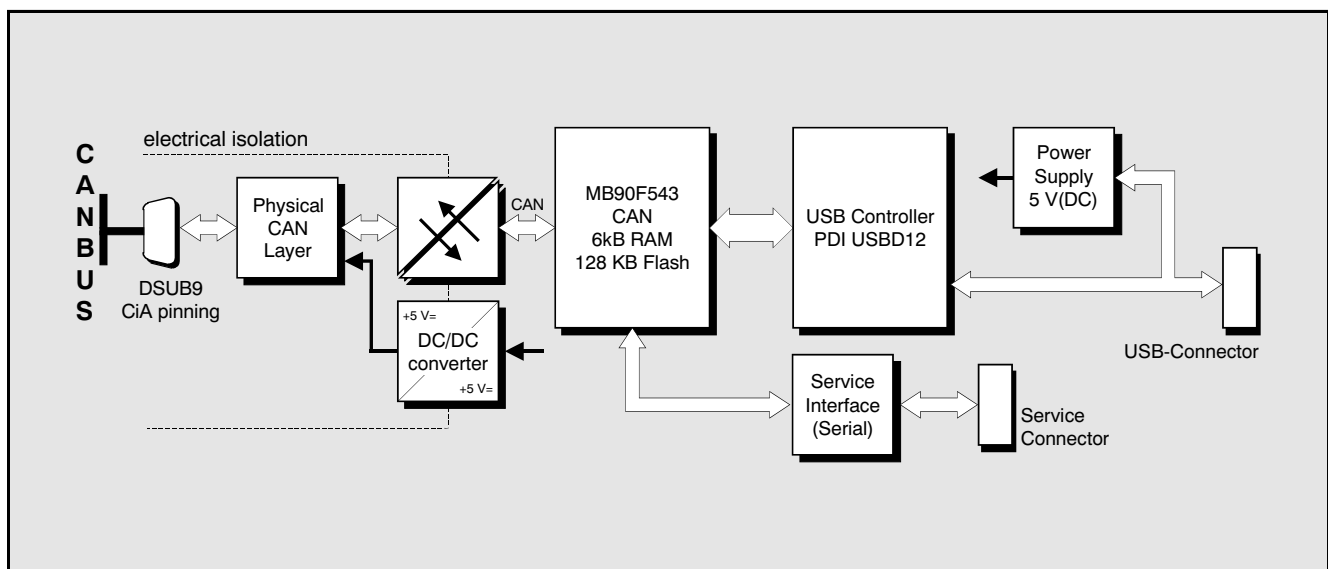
electrical isolation

C
A
N
B
U
S

DSUB9
CiA pinning

Physical
CAN
Layer

CAN

+5 V=
DC/DC
converter
+5 V=

MB90F543
CAN
6kB RAM
128 KB Flash

USB Controller
PDI USBD12

Power
Supply
5 V(DC)

USB-Connector

Service
Interface
(Serial)

Service
Connector